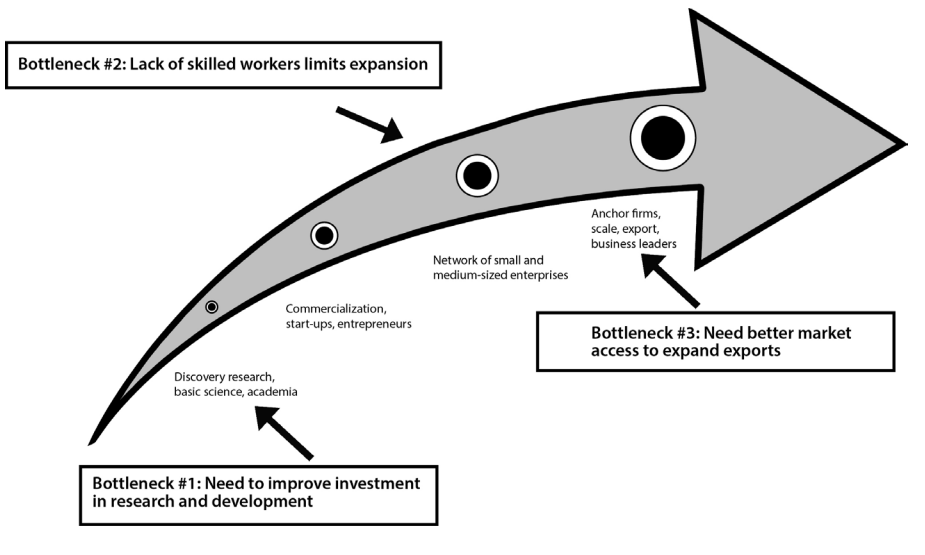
Bottleneck #2: Lack of skilled workers limits expansion

Anchor firms, scale, export, business leaders

Network of small and medium-sized enterprises

Commercialization, start-ups, entrepreneurs

Bottleneck #3: Need better market access to expand exports

Discovery research, basic science, academia

Bottleneck #1: Need to improve investment in research and development